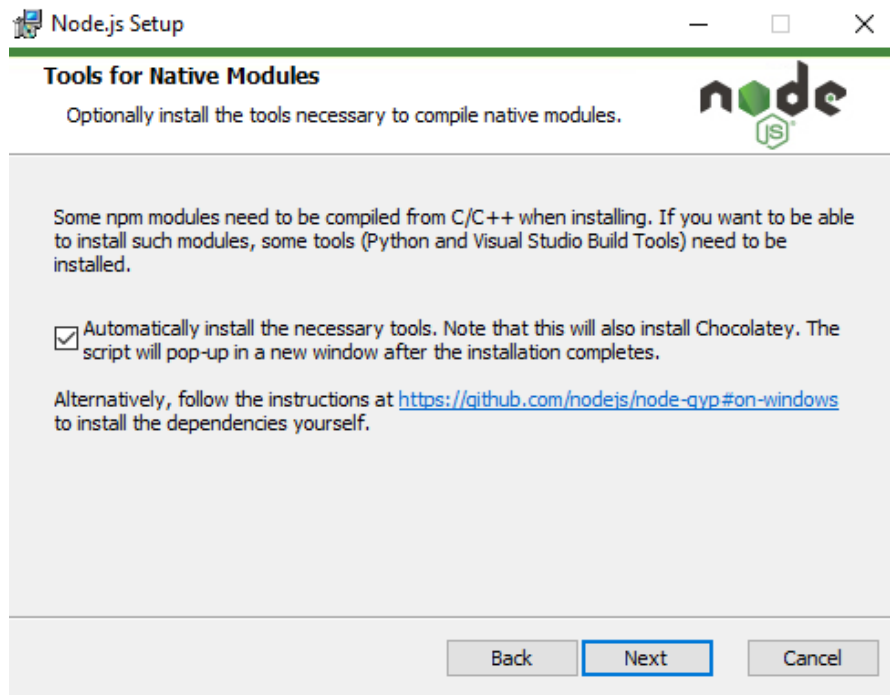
Node.js Setup

Tools for Native Modules

Optionally install the tools necessary to compile native modules.

node JS

Some npm modules need to be compiled from C/C++ when installing. If you want to be able to install such modules, some tools (Python and Visual Studio Build Tools) need to be installed.

☑ Automatically install the necessary tools. Note that this will also install Chocolatey. The script will pop-up in a new window after the installation completes.

Alternatively, follow the instructions at https://github.com/nodejs/node-gyp#on-windows to install the dependencies yourself.

Back | Next | Cancel